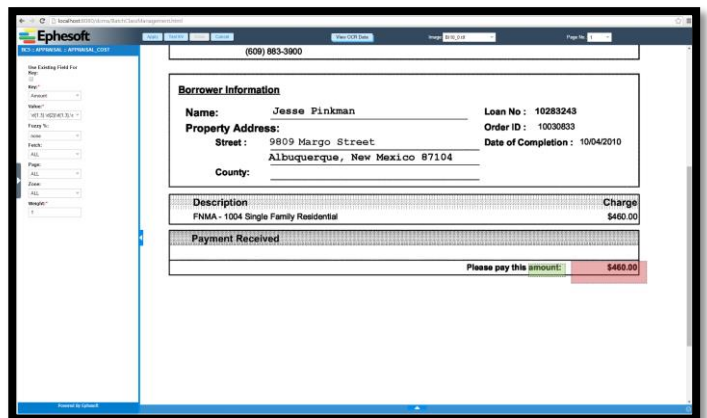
localhost:8080/dcma/BatchClassManagement.html

Ephesoft

Apply | Test KV | Clear | Cancel

View OCR Data

Image: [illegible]

Page No: 1

BC3 :: APPRAISAL :: APPRAISAL_COST

Use Existing Field For Key:

Key:*
Amount

Value:*
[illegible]

Fuzzy %:
none

Fetch:
ALL

Page:
ALL

Zone:
ALL

Weight:*
1

Powered by Ephesoft

(609) 883-3900

Borrower Information

Name: Jesse Pinkman

Loan No : 10283243

Property Address:

Order ID : 10030833

Street : 9809 Margo Street

Date of Completion : 10/04/2010

Albuquerque, New Mexico 87104

County:

| Description | Charge |
|---|---|
| FNMA - 1004 Single Family Residential | $460.00 |

Payment Received

Please pay this amount: $460.00